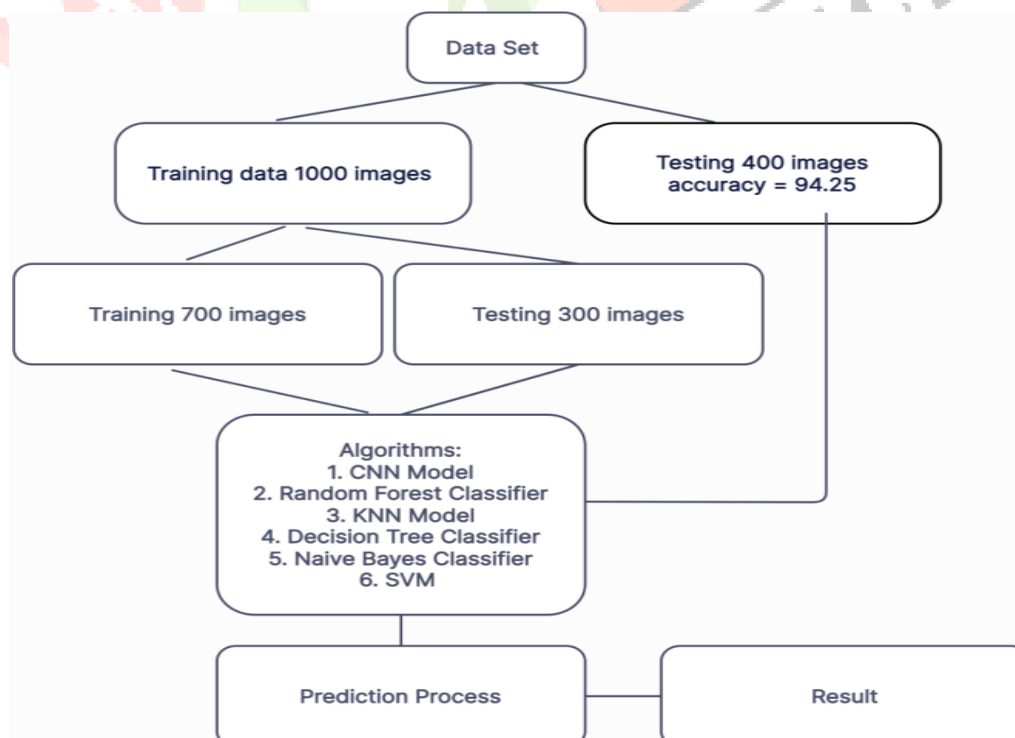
Data Set

Training data 1000 images

Testing 400 images accuracy = 94.25

Training 700 images

Testing 300 images

Algorithms:
1. CNN Model
2. Random Forest Classifier
3. KNN Model
4. Decision Tree Classifier
5. Naive Bayes Classifier
6. SVM

Prediction Process

Result